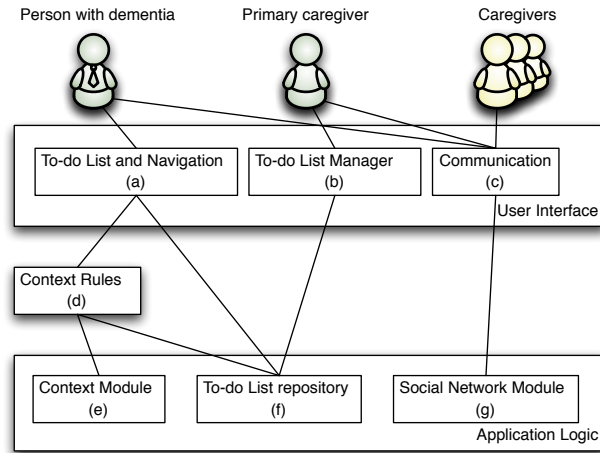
Person with dementia

Primary caregiver

Caregivers

To-do List and Navigation
(a)

To-do List Manager
(b)

Communication
(c)

User Interface

Context Rules
(d)

Context Module
(e)

To-do List repository
(f)

Social Network Module
(g)

Application Logic